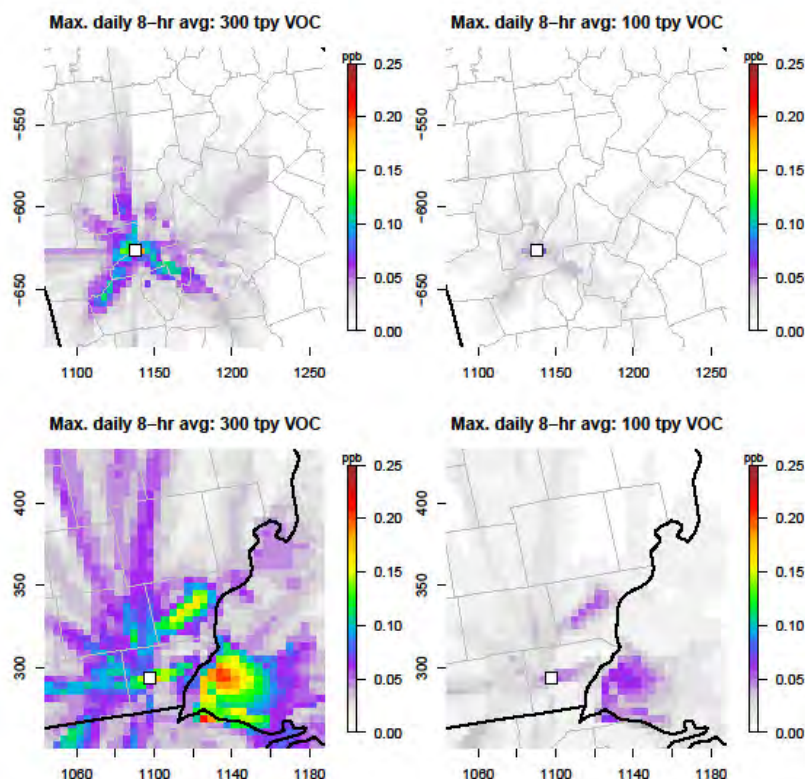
Max. daily 8–hr avg: 300 tpy VOC

ppb
0.25
0.20
0.15
0.10
0.05
0.00

-550
-600
-650

1100 1150 1200 1250

Max. daily 8–hr avg: 100 tpy VOC

ppb
0.25
0.20
0.15
0.10
0.05
0.00

-550
-600
-650

1100 1150 1200 1250

Max. daily 8–hr avg: 300 tpy VOC

ppb
0.25
0.20
0.15
0.10
0.05
0.00

400
350
300

1060 1100 1140 1180

Max. daily 8–hr avg: 100 tpy VOC

ppb
0.25
0.20
0.15
0.10
0.05
0.00

400
350
300

1060 1100 1140 1180